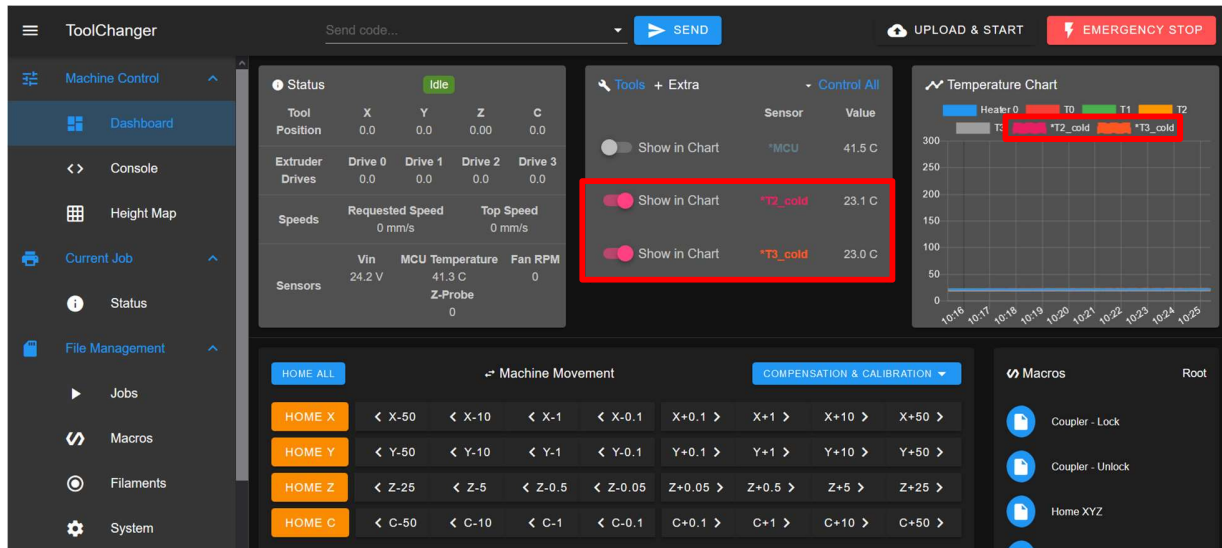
ToolChanger
Send code...
SEND
UPLOAD & START
EMERGENCY STOP

Machine Control
Dashboard
Console
Height Map
Current Job
Status
File Management
Jobs
Macros
Filaments
System

Status Idle

| Tool Position | X 0.0 | Y 0.0 | Z 0.00 | C 0.0 |
|---|---|---|---|---|
| Extruder Drives | Drive 0 0.0 | Drive 1 0.0 | Drive 2 0.0 | Drive 3 0.0 |
| Speeds | Requested Speed 0 mm/s | | Top Speed 0 mm/s | |
| Sensors | Vin 24.2 V | MCU Temperature 41.3 C | Fan RPM 0 | |

Z-Probe
0

Tools + Extra
Control All

| | Sensor | Value |
|---|---|---|
| Show in Chart | *MCU | 41.5 C |
| Show in Chart | *T2_cold | 23.1 C |
| Show in Chart | *T3_cold | 23.0 C |

Temperature Chart
Heater 0 T0 T1 T2 T3 *T2_cold *T3_cold
300 250 200 150 100 50 0
10:16 10:17 10:18 10:19 10:20 10:21 10:22 10:23 10:24 10:25

HOME ALL
Machine Movement
COMPENSATION & CALIBRATION

| HOME X | X-50 | X-10 | X-1 | X-0.1 | X+0.1 | X+1 | X+10 | X+50 |
|---|---|---|---|---|---|---|---|---|
| HOME Y | Y-50 | Y-10 | Y-1 | Y-0.1 | Y+0.1 | Y+1 | Y+10 | Y+50 |
| HOME Z | Z-25 | Z-5 | Z-0.5 | Z-0.05 | Z+0.05 | Z+0.5 | Z+5 | Z+25 |
| HOME C | C-50 | C-10 | C-1 | C-0.1 | C+0.1 | C+1 | C+10 | C+50 |

Macros
Root
Coupler - Lock
Coupler - Unlock
Home XYZ